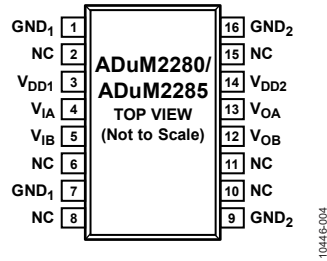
$GND_1$ 1
NC 2
$V_{DD1}$ 3
$V_{IA}$ 4
$V_{IB}$ 5
NC 6
$GND_1$ 7
NC 8

ADuM2280/
ADuM2285
TOP VIEW
(Not to Scale)

16 $GND_2$
15 NC
14 $V_{DD2}$
13 $V_{OA}$
12 $V_{OB}$
11 NC
10 NC
9 $GND_2$

10446-004